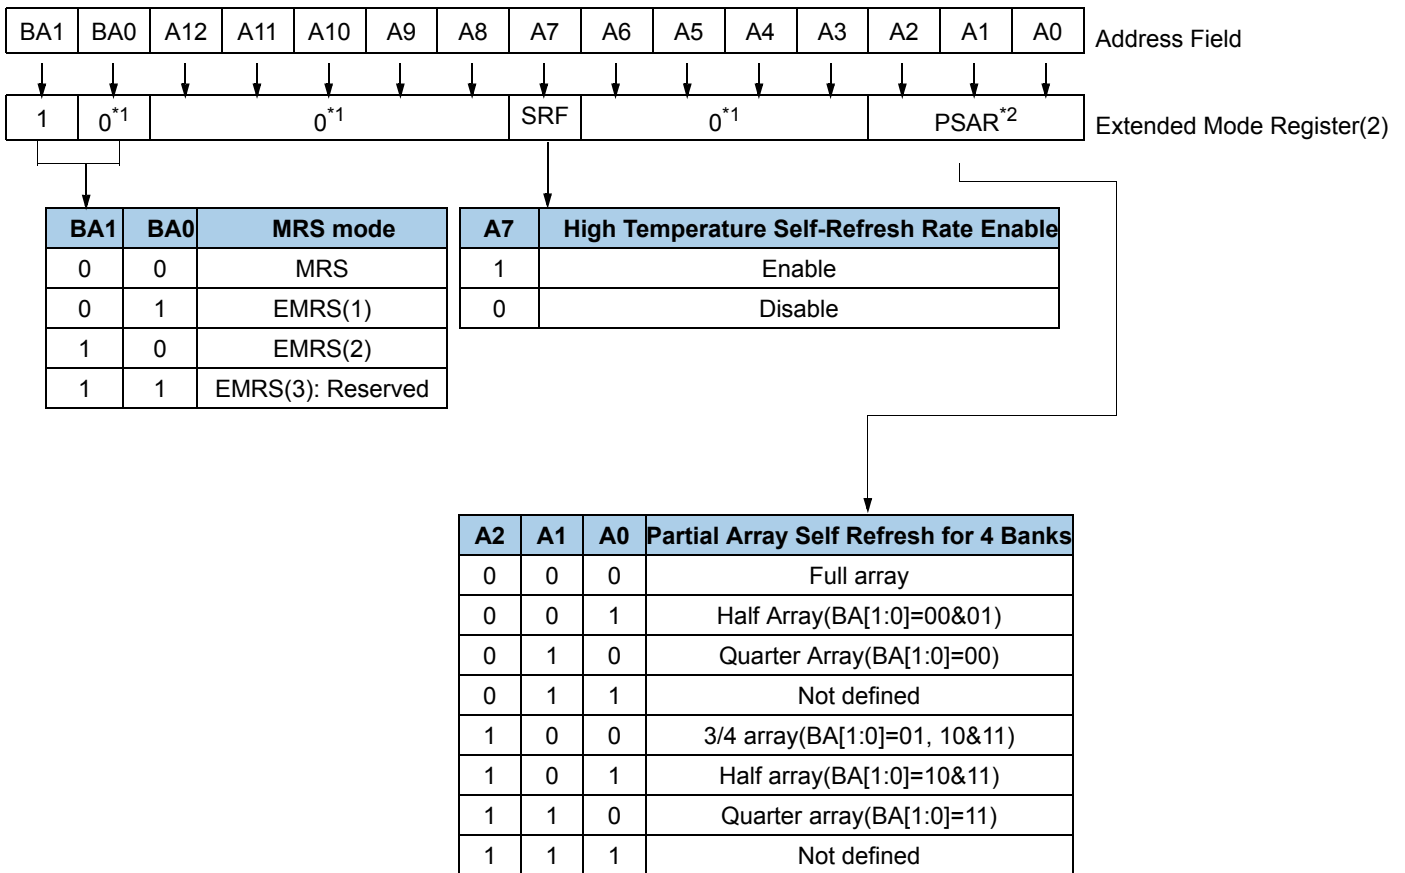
| BA1 | BA0 | A12 | A11 | A10 | A9 | A8 | A7 | A6 | A5 | A4 | A3 | A2 | A1 | A0 |
|---|---|---|---|---|---|---|---|---|---|---|---|---|---|---|

Address Field

| 1 | $0^{*1}$ | $0^{*1}$ | SRF | $0^{*1}$ | $PSAR^{*2}$ |
|---|---|---|---|---|---|

Extended Mode Register(2)

| BA1 | BA0 | MRS mode |
|---|---|---|
| 0 | 0 | MRS |
| 0 | 1 | EMRS(1) |
| 1 | 0 | EMRS(2) |
| 1 | 1 | EMRS(3): Reserved |

| A7 | High Temperature Self-Refresh Rate Enable |
|---|---|
| 1 | Enable |
| 0 | Disable |

| A2 | A1 | A0 | Partial Array Self Refresh for 4 Banks |
|---|---|---|---|
| 0 | 0 | 0 | Full array |
| 0 | 0 | 1 | Half Array(BA[1:0]=00&01) |
| 0 | 1 | 0 | Quarter Array(BA[1:0]=00) |
| 0 | 1 | 1 | Not defined |
| 1 | 0 | 0 | 3/4 array(BA[1:0]=01, 10&11) |
| 1 | 0 | 1 | Half array(BA[1:0]=10&11) |
| 1 | 1 | 0 | Quarter array(BA[1:0]=11) |
| 1 | 1 | 1 | Not defined |